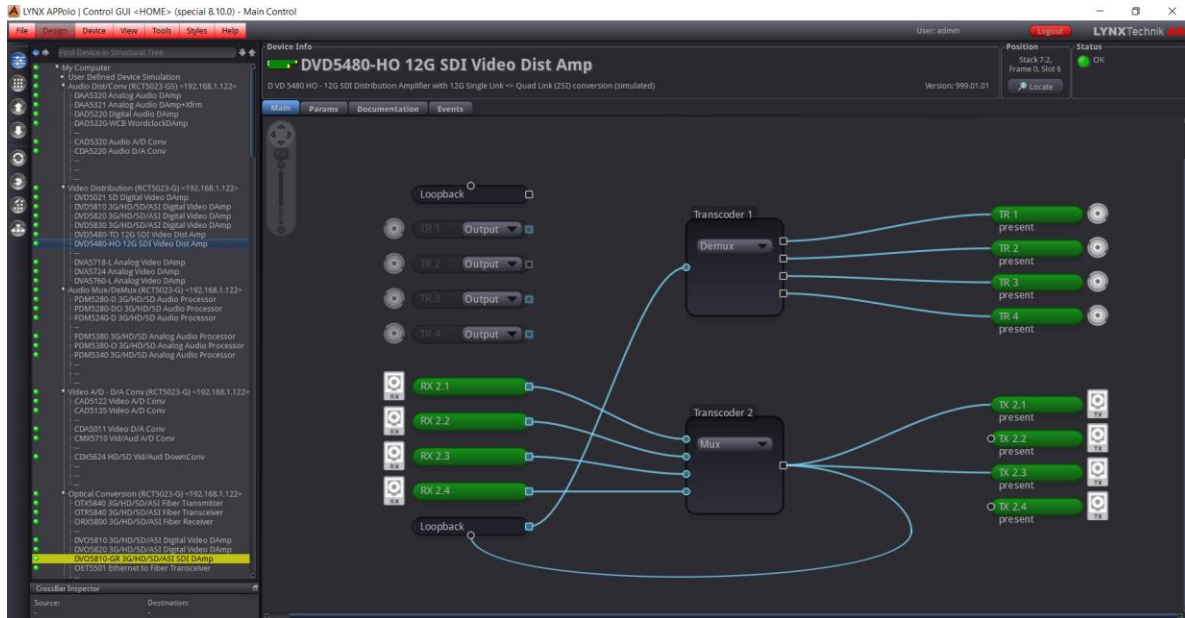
LYNX APPolo | Control GUI <HOME> (special 8.10.0) - Main Control

File Design Device View Tools Styles Help

User: admin Logout LYNXTechnik

Find Device in Structural Tree

My Computer
User Defined Device Simulation
Audio Dist/Conv (RCT5023-GS) <192.168.1.122>
DAA5320 Analog Audio DAmp
DAA5321 Analog Audio DAmp+Xfrm
DAD5220 Digital Audio DAmp
DAD5220-WCB WordclockDAmp
--
CAD5320 Audio A/D Conv
CDA5220 Audio D/A Conv
--
--
Video Distribution (RCT5023-G) <192.168.1.122>
DVD5021 SD Digital Video DAmp
DVD5810 3G/HD/SD/ASI Digital Video DAmp
DVD5820 3G/HD/SD/ASI Digital Video DAmp
DVD5830 3G/HD/SD/ASI Digital Video DAmp
DVD5480-TD 12G SDI Video Dist Amp
DVD5480-HO 12G SDI Video Dist Amp
--
DVA5718-L Analog Video DAmp
DVA5724 Analog Video DAmp
DVA5760-L Analog Video DAmp
Audio Mux/DeMux (RCT5023-G) <192.168.1.122>
PDM5280-D 3G/HD/SD Audio Processor
PDM5280-DO 3G/HD/SD Audio Processor
PDM5240-D 3G/HD/SD Audio Processor
--
PDM5380 3G/HD/SD Analog Audio Processor
PDM5380-O 3G/HD/SD Analog Audio Processor
PDM5340 3G/HD/SD Analog Audio Processor
--
--
Video A/D - D/A Conv (RCT5023-G) <192.168.1.122>
CAD5122 Video A/D Conv
CAD5135 Video A/D Conv
--
CDA5011 Video D/A Conv
CMX5710 Vid/Aud A/D Conv
--
CDX5624 HD/SD Vid/Aud DownConv
--
--
Optical Conversion (RCT5023-G) <192.168.1.122>
OTR5840 3G/HD/SD/ASI Fiber Transmitter
OTR5840 3G/HD/SD/ASI Fiber Transceiver
ORX5800 3G/HD/SD/ASI Fiber Receiver
--
DVO5810 3G/HD/SD/ASI Digital Video DAmp
DVO5820 3G/HD/SD/ASI Digital Video DAmp
DVO5810-GR 3G/HD/SD/ASI SDI DAmp
OET5501 Ethernet to Fiber Transceiver

CrossBar Inspector
Source: Destination:

Device Info
DVD5480-HO 12G SDI Video Dist Amp
D VD 5480 HO - 12G SDI Distribution Amplifier with 12G Single Link <> Quad Link (2SI) conversion (simulated)
Version: 999.01.01

Position
Stack 7.2, Frame 0, Slot 6
Locate

Status
OK

Main Params Documentation Events

Loopback
TR 1 Output
TR 2 Output
TR 3 Output
TR 4 Output
Transcoder 1
Demux
TR 1 present
TR 2 present
TR 3 present
TR 4 present
RX RX 2.1
RX RX 2.2
RX RX 2.3
RX RX 2.4
Loopback
Transcoder 2
Mux
TX 2.1 present TX
TX 2.2 present TX
TX 2.3 present TX
TX 2.4 present TX